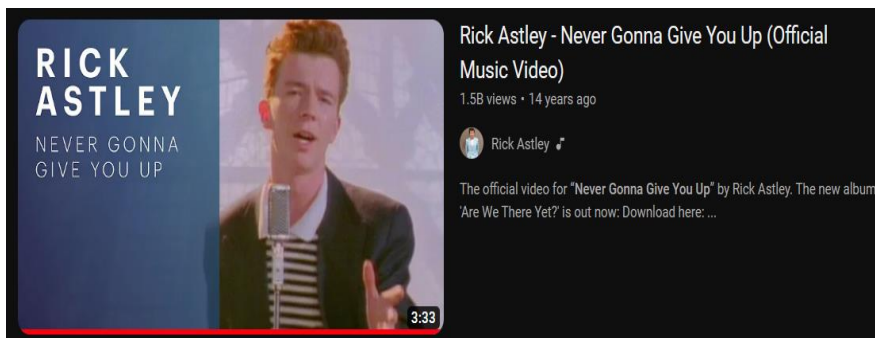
RICK ASTLEY
NEVER GONNA GIVE YOU UP

3:33

Rick Astley - Never Gonna Give You Up (Official Music Video)

1.5B views • 14 years ago

Rick Astley

The official video for "Never Gonna Give You Up" by Rick Astley. The new album 'Are We There Yet?' is out now: Download here: ...